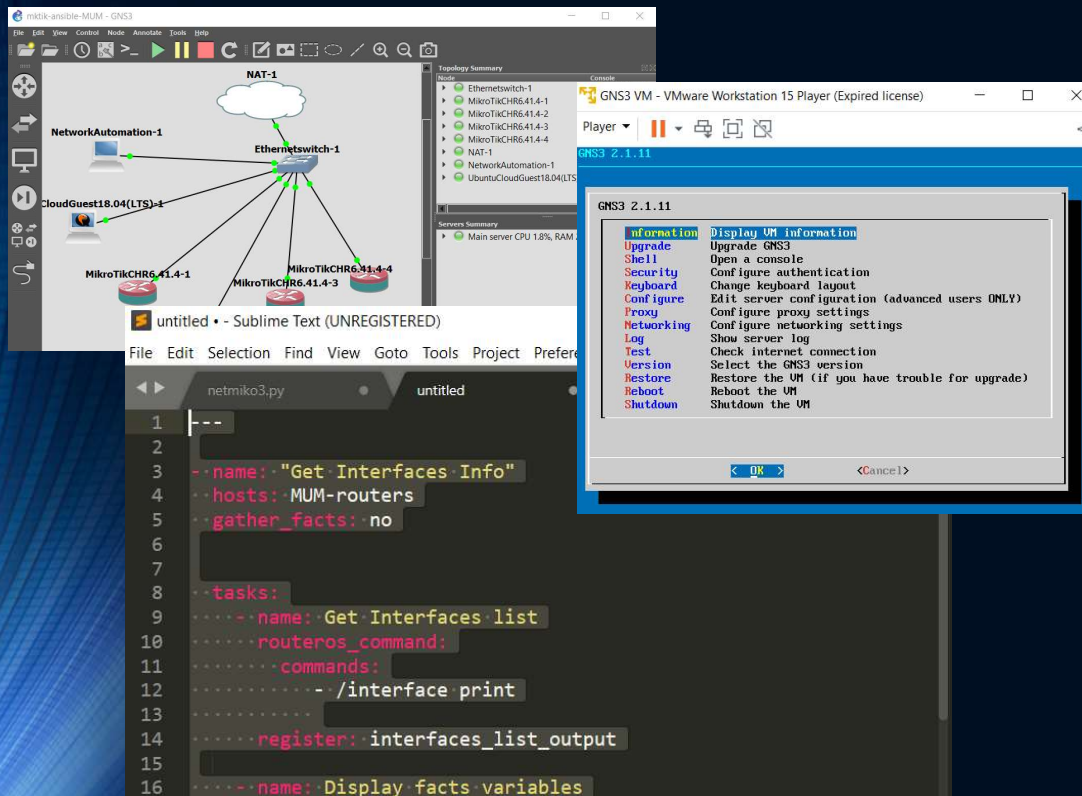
mktik-ansible-MUM - GNS3

File Edit View Control Node Annotate Tools Help

NAT-1

NetworkAutomation-1

Ethernetswitch-1

CloudGuest18.04(LTS)-1

MikroTikCHR6.41.4-1

MikroTikCHR6.41.4-4

MikroTikCHR6.41.4-3

Topology Summary
Node Console
Ethernetswitch-1
MikroTikCHR6.41.4-1
MikroTikCHR6.41.4-2
MikroTikCHR6.41.4-3
MikroTikCHR6.41.4-4
NAT-1
NetworkAutomation-1
UbuntuCloudGuest18.04(LTS

Servers Summary
Main server CPU 1.8%, RAM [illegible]

GNS3 VM - VMware Workstation 15 Player (Expired license)

Player

GNS3 2.1.11

GNS3 2.1.11

Information Display VM information
Upgrade Upgrade GNS3
Shell Open a console
Security Configure authentication
Keyboard Change keyboard layout
Configure Edit server configuration (advanced users ONLY)
Proxy Configure proxy settings
Networking Configure networking settings
Log Show server log
Test Check internet connection
Version Select the GNS3 version
Restore Restore the VM (if you have trouble for upgrade)
Reboot Reboot the VM
Shutdown Shutdown the VM

< OK > <Cancel>

untitled • - Sublime Text (UNREGISTERED)

File Edit Selection Find View Goto Tools Project Prefere

netmiko3.py untitled

1 ---
2
3 - name: "Get Interfaces Info"
4 hosts: MUM-routers
5 gather_facts: no
6
7
8 tasks:
9 - name: Get Interfaces list
10 routeros_command:
11 commands:
12 - /interface print
13
14 register: interfaces_list_output
15
16 - name: Display facts variables